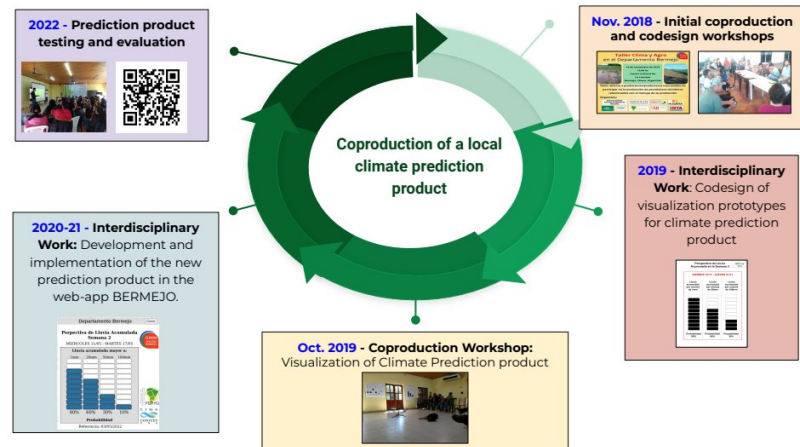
2022 - Prediction product testing and evaluation

Nov. 2018 - Initial coproduction and codesign workshops

Taller Clima y Agro en el Departamento Bermejo

Coproduction of a local climate prediction product

2019 - Interdisciplinary Work: Codesign of visualization prototypes for climate prediction product

2020-21 - Interdisciplinary Work: Development and implementation of the new prediction product in the web-app BERMEJO.

Departamento Bermejo

Perspectiva de Lluvia Acumulada Semana 2

MIERCOLES 11/05 - MARTES 17/05

Lluvia acumulada mayor a:

60% 60% 30% 10%

Probabilidad

Oct. 2019 - Coproduction Workshop: Visualization of Climate Prediction product